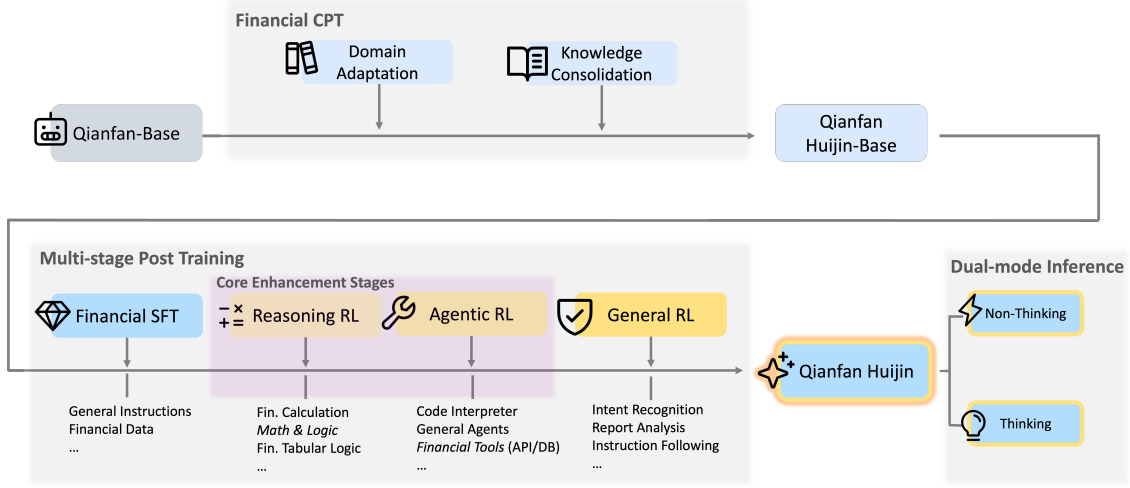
Financial CPT

Domain Adaptation

Knowledge Consolidation

Qianfan-Base

Qianfan Huijin-Base

Multi-stage Post Training

Core Enhancement Stages

Financial SFT

Reasoning RL

Agentic RL

General RL

Qianfan Huijin

Dual-mode Inference

Non-Thinking

Thinking

General Instructions
Financial Data
...

Fin. Calculation
*Math & Logic*
Fin. Tabular Logic
...

Code Interpreter
General Agents
*Financial Tools* (API/DB)
...

Intent Recognition
Report Analysis
Instruction Following
...